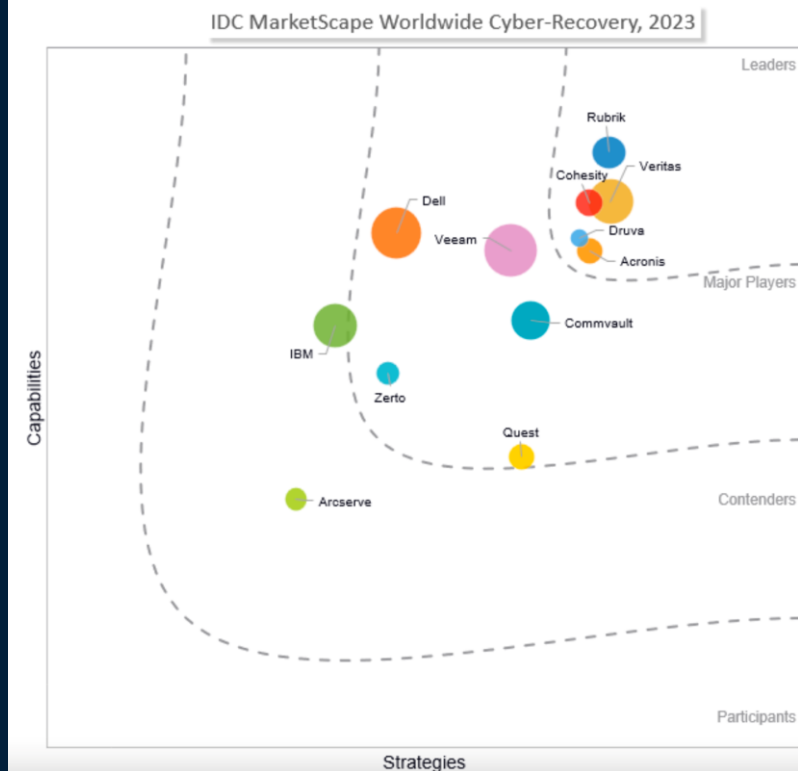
IDC MarketScape Worldwide Cyber-Recovery, 2023

Leaders

Rubrik
Veritas
Cohesity
Dell
Veeam
Druva
Acronis

Major Players

IBM
Commvault
Zerto

Quest

Contenders

Arcserve

Participants

Capabilities

Strategies